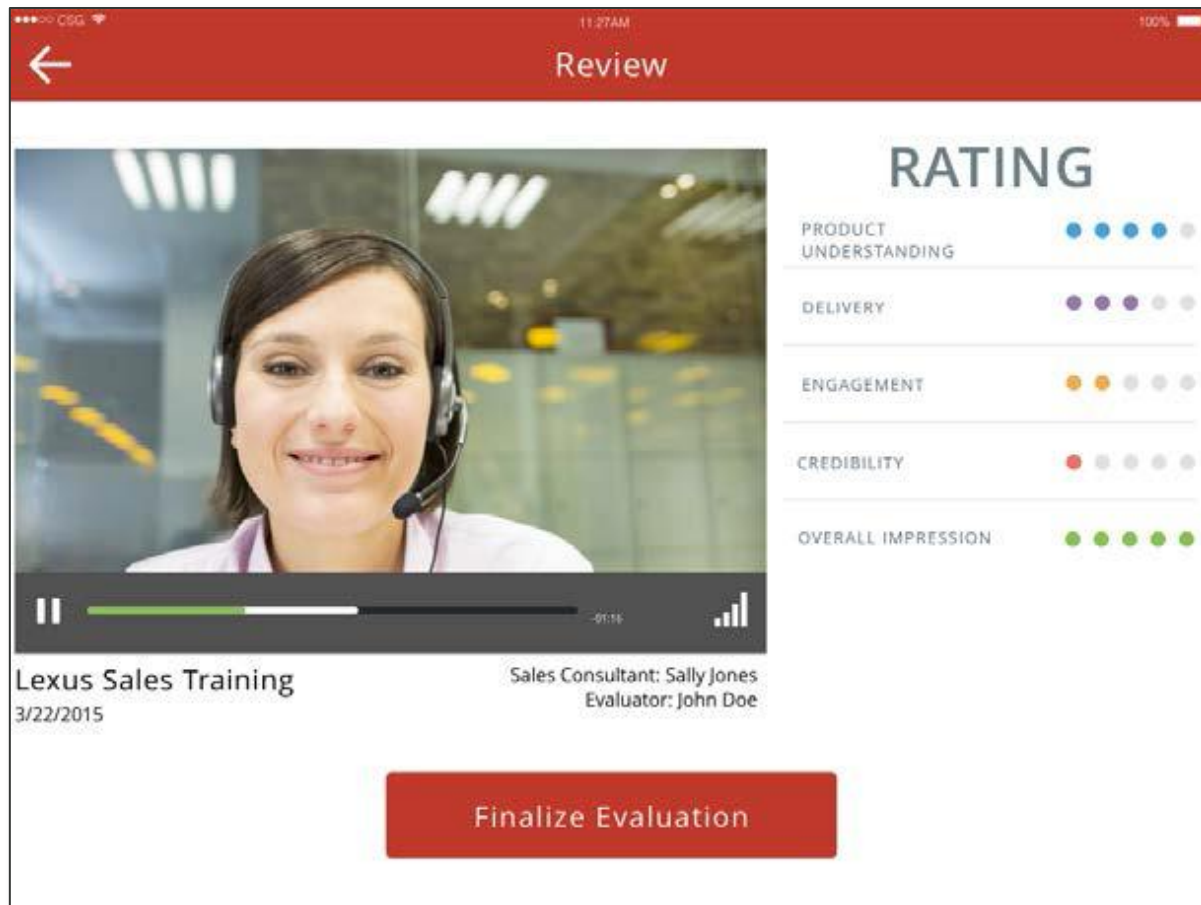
●●●○○ CSG
11:27AM
100%

Review

RATING

PRODUCT UNDERSTANDING

DELIVERY

ENGAGEMENT

CREDIBILITY

OVERALL IMPRESSION

-01:16

Lexus Sales Training
3/22/2015

Sales Consultant: Sally Jones
Evaluator: John Doe

Finalize Evaluation